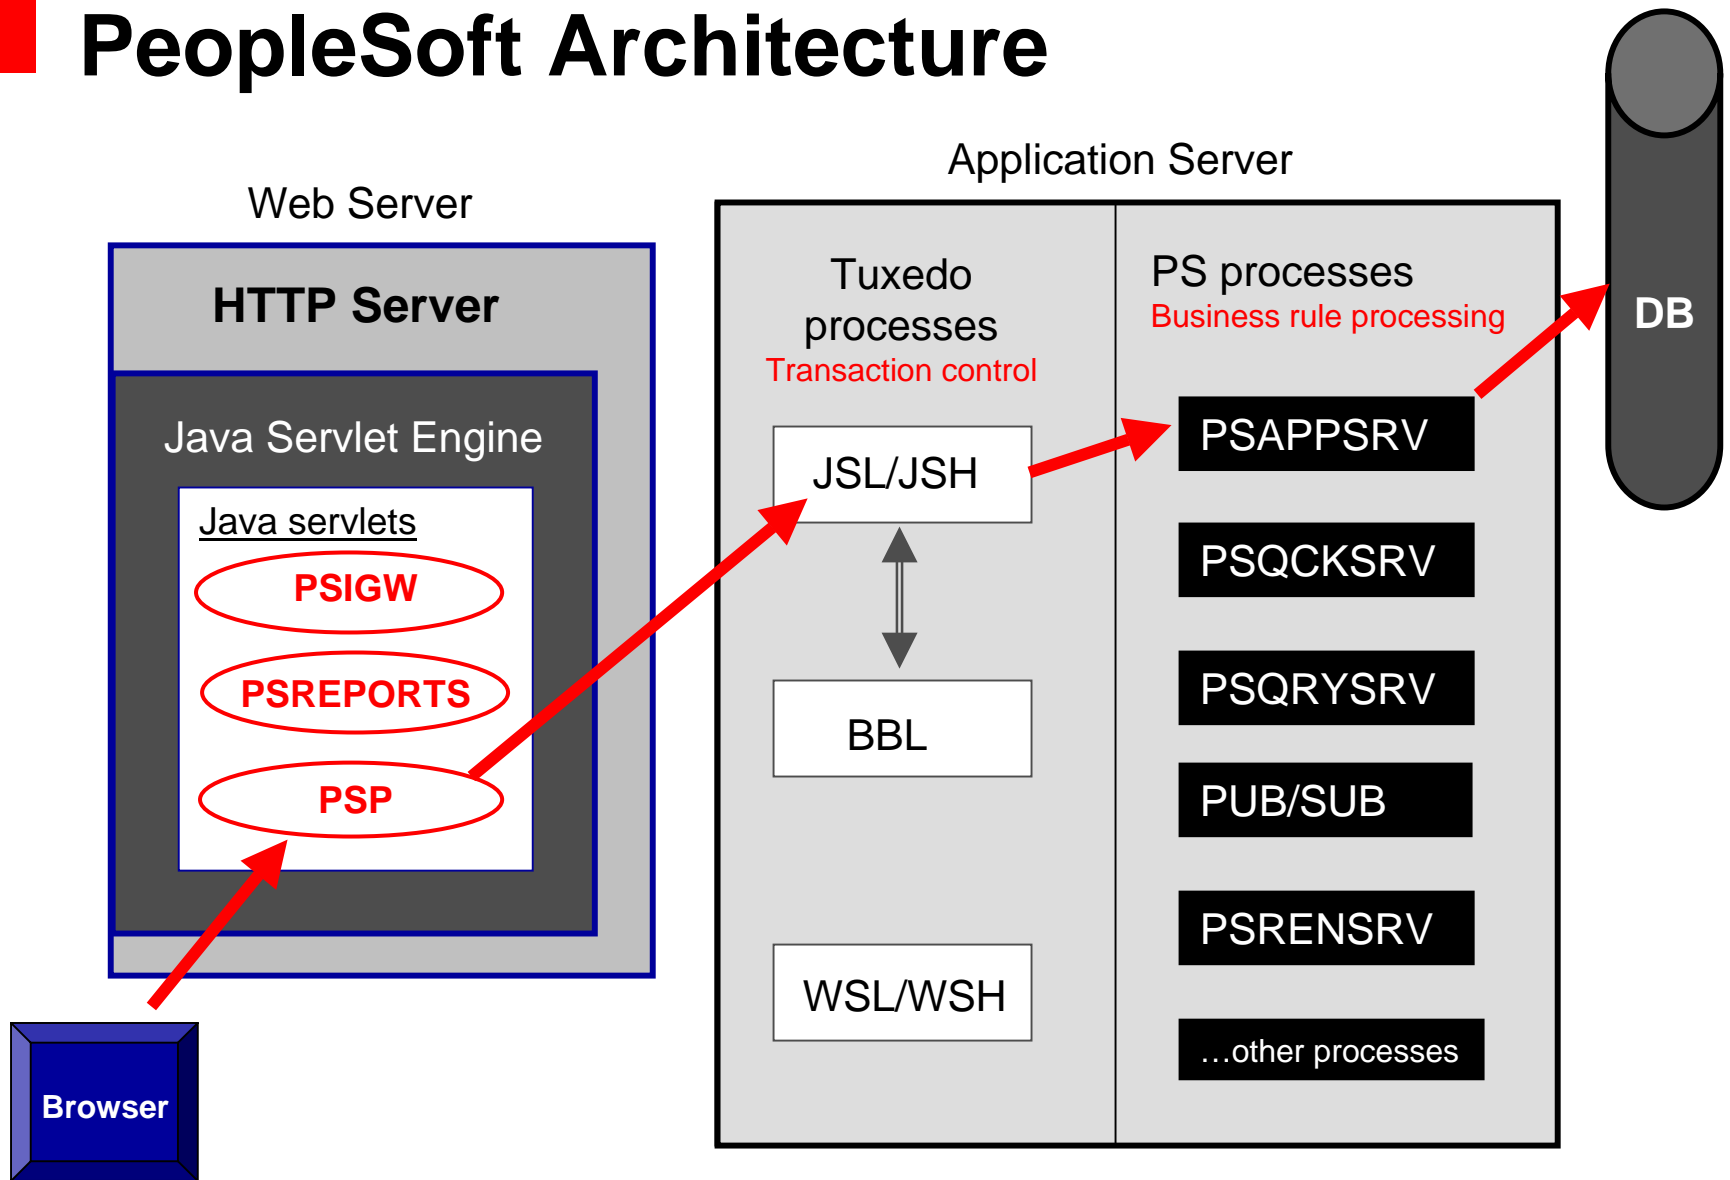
PeopleSoft Architecture

Web Server

HTTP Server

Java Servlet Engine

Java servlets

PSIGW

PSREPORTS

PSP

Browser

Application Server

Tuxedo processes
Transaction control

JSL/JSH

BBL

WSL/WSH

PS processes
Business rule processing

PSAPPSRV

PSQCKSRV

PSQRYSRV

PUB/SUB

PSRENSRV

…other processes

DB